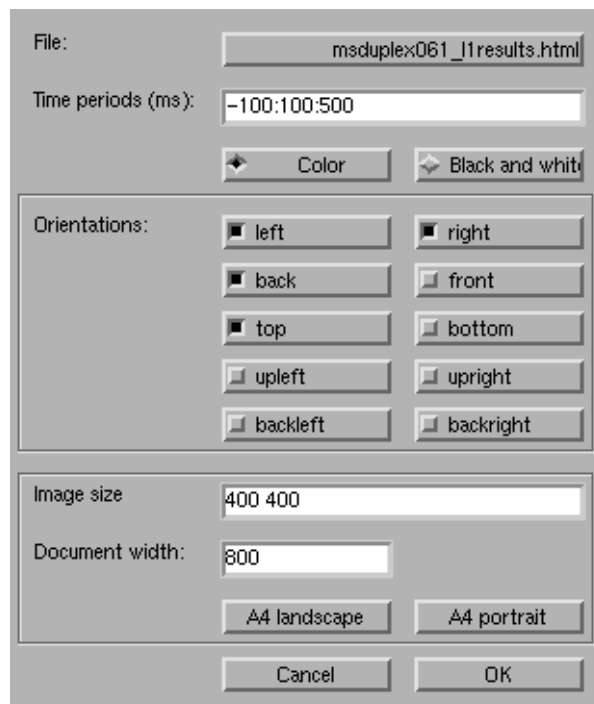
File: msduplex061_l1results.html

Time periods (ms): -100:100:500

Color

Black and whit

Orientations:

left

right

back

front

top

bottom

upleft

upright

backleft

backright

Image size 400 400

Document width: 800

A4 landscape

A4 portrait

Cancel

OK